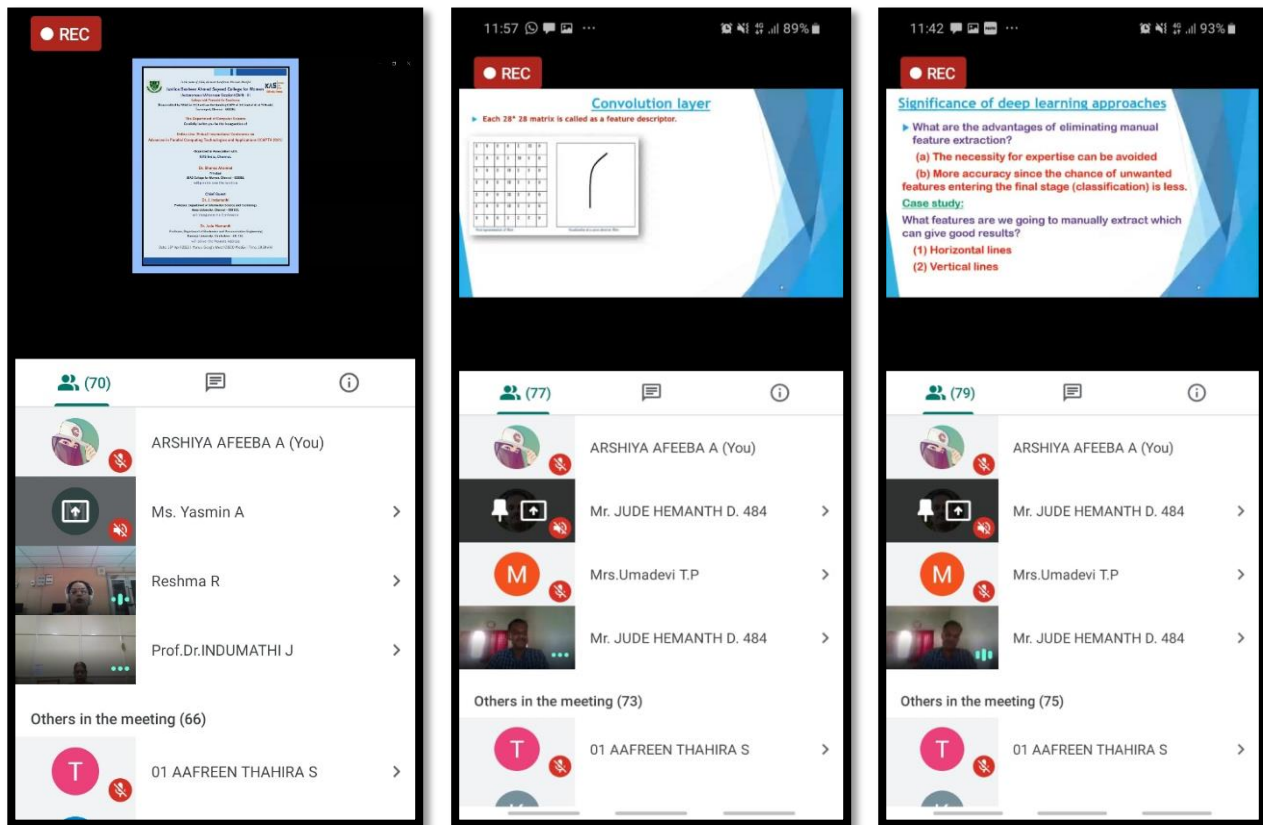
REC

(70)

ARSHIYA AFEEBA A (You)

Ms. Yasmin A

Reshma R

Prof.Dr.INDUMATHI J

Others in the meeting (66)

01 AAFREEN THAHIRA S

11:57 89%

REC

Convolution layer

Each 28* 28 matrix is called as a feature descriptor.

(77)

ARSHIYA AFEEBA A (You)

Mr. JUDE HEMANTH D. 484

Mrs.Umadevi T.P

Mr. JUDE HEMANTH D. 484

Others in the meeting (73)

01 AAFREEN THAHIRA S

11:42 93%

REC

Significance of deep learning approaches

What are the advantages of eliminating manual feature extraction?

(a) The necessity for expertise can be avoided

(b) More accuracy since the chance of unwanted features entering the final stage (classification) is less.

Case study:

What features are we going to manually extract which can give good results?

(1) Horizontal lines

(2) Vertical lines

(79)

ARSHIYA AFEEBA A (You)

Mr. JUDE HEMANTH D. 484

Mrs.Umadevi T.P

Mr. JUDE HEMANTH D. 484

Others in the meeting (75)

01 AAFREEN THAHIRA S